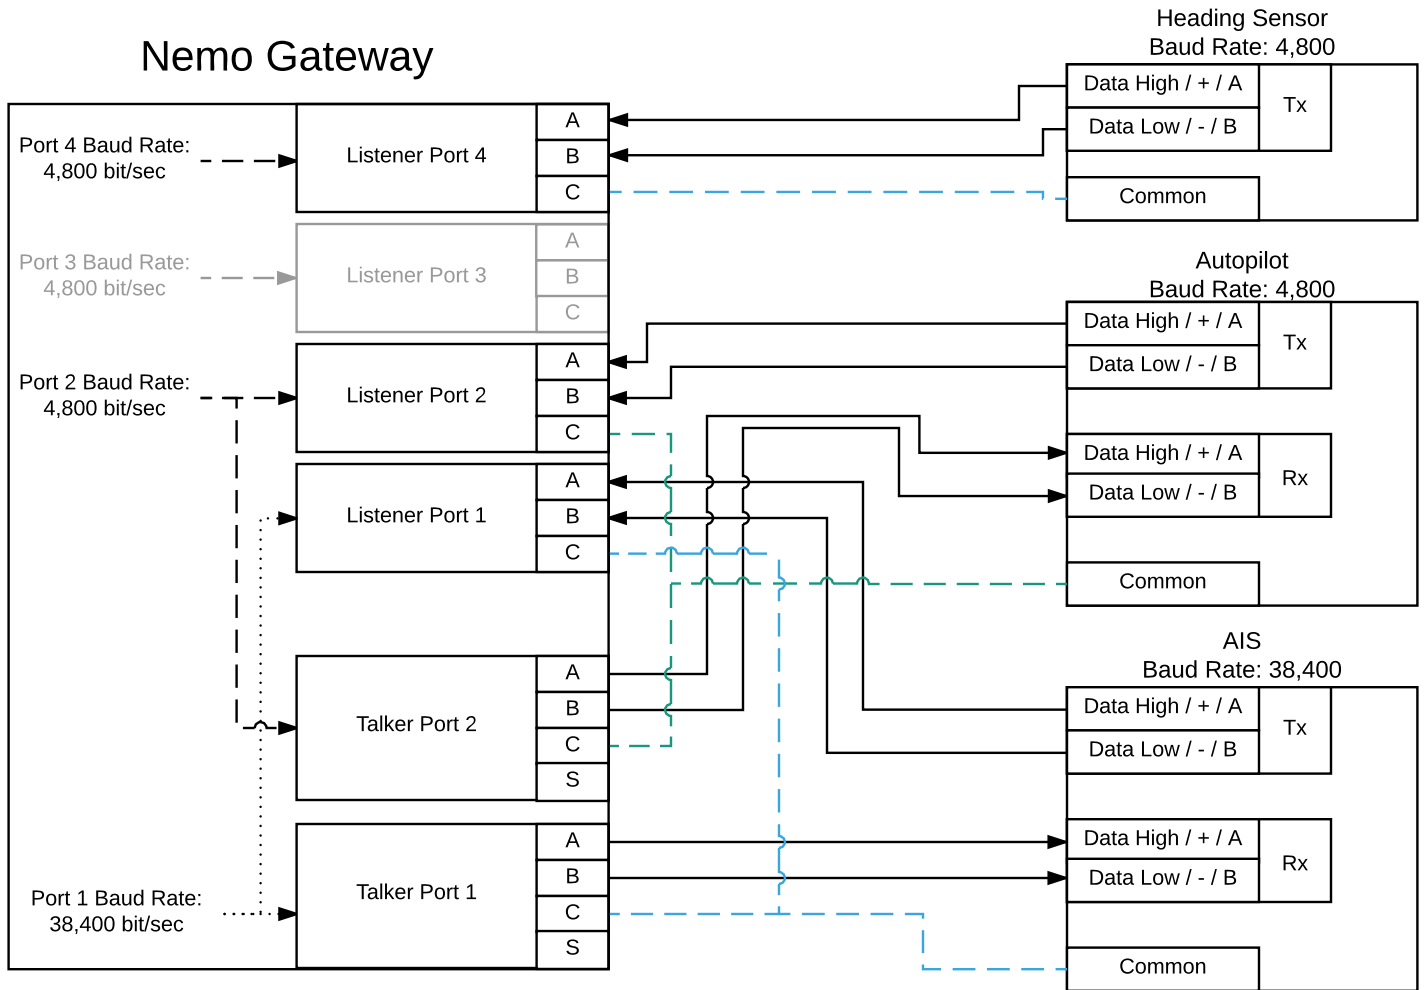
Nemo Gateway

Port 4 Baud Rate: 4,800 bit/sec

Listener Port 4

A
B
C

Port 3 Baud Rate: 4,800 bit/sec

Listener Port 3

A
B
C

Port 2 Baud Rate: 4,800 bit/sec

Listener Port 2

A
B
C

Listener Port 1

A
B
C

Talker Port 2

A
B
C
S

Port 1 Baud Rate: 38,400 bit/sec

Talker Port 1

A
B
C
S

Heading Sensor
Baud Rate: 4,800

Data High / + / A
Data Low / - / B
Tx
Common

Autopilot
Baud Rate: 4,800

Data High / + / A
Data Low / - / B
Tx
Data High / + / A
Data Low / - / B
Rx
Common

AIS
Baud Rate: 38,400

Data High / + / A
Data Low / - / B
Tx
Data High / + / A
Data Low / - / B
Rx
Common